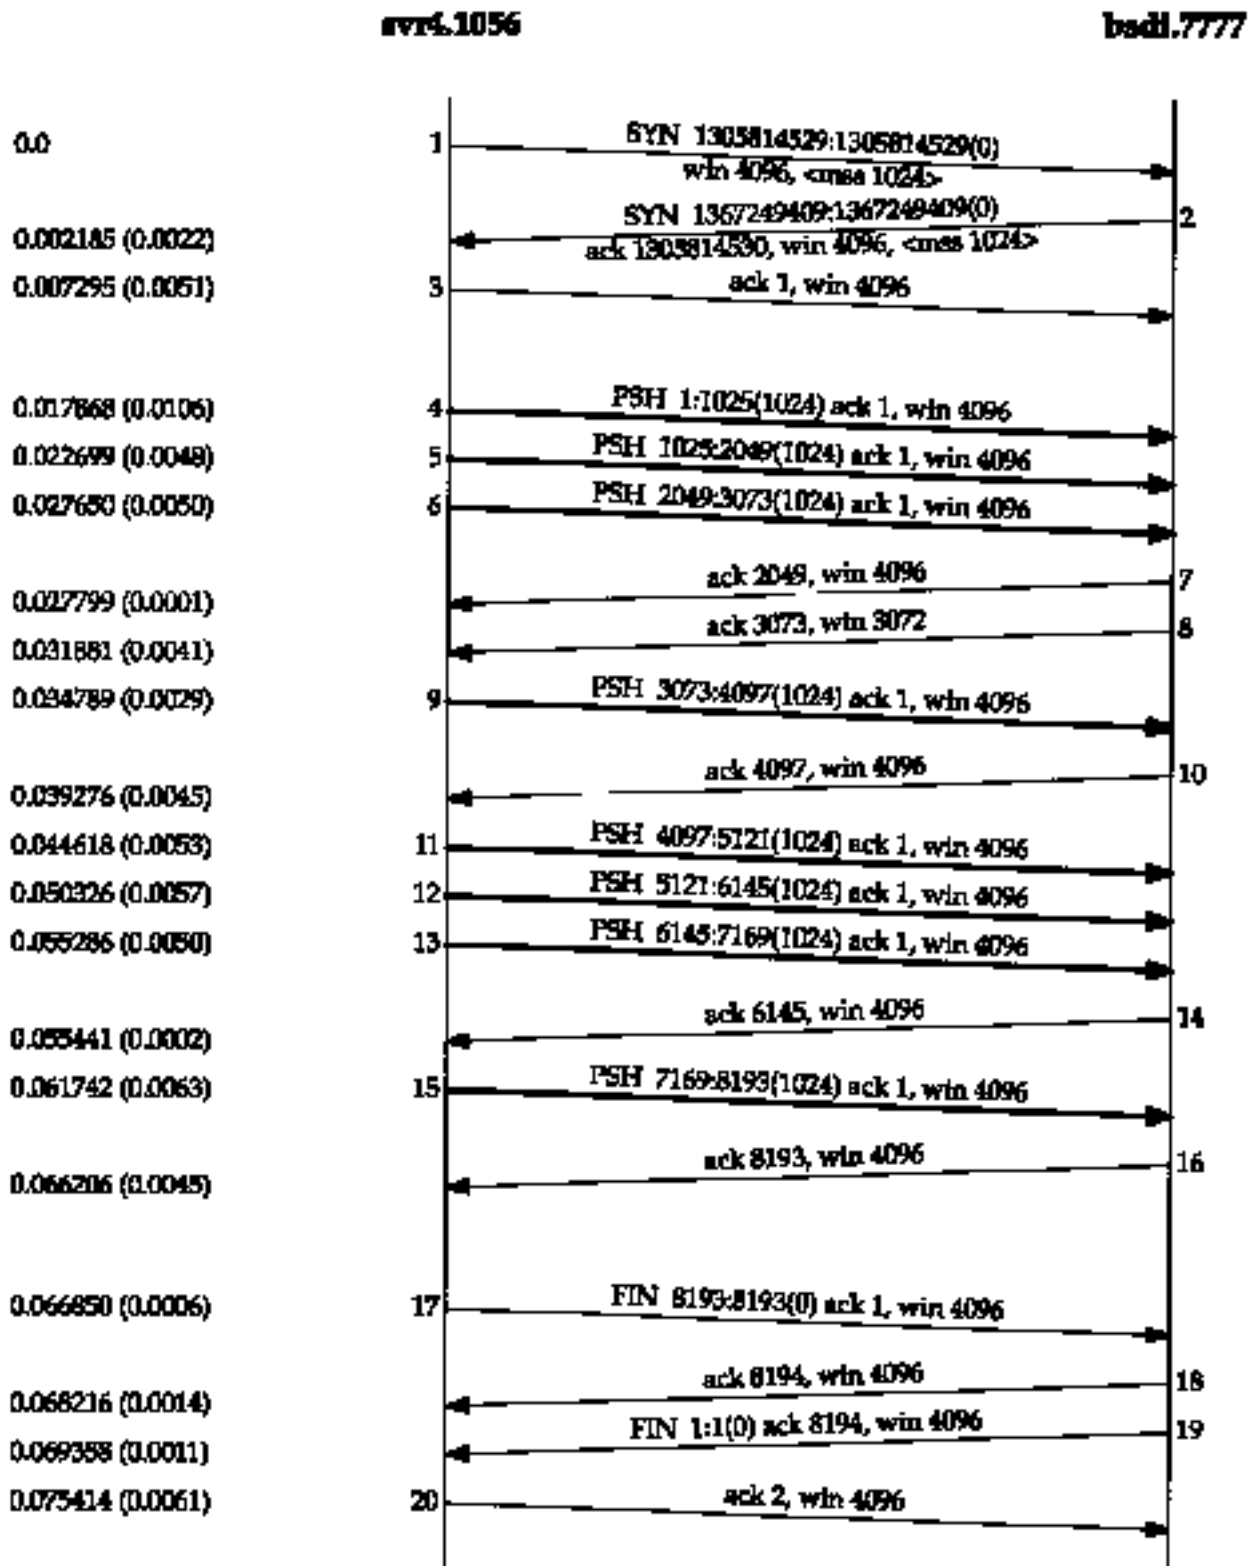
svr4.1056

bsdi.7777

0.0 1 SYN 1305814529:1305814529(0) win 4096, <mss 1024>

0.002185 (0.0022) SYN 1367249409:1367249409(0) ack 1305814530, win 4096, <mss 1024> 2

0.007295 (0.0051) 3 ack 1, win 4096

0.017868 (0.0106) 4 PSH 1:1025(1024) ack 1, win 4096

0.022699 (0.0048) 5 PSH 1025:2049(1024) ack 1, win 4096

0.027650 (0.0050) 6 PSH 2049:3073(1024) ack 1, win 4096

0.027799 (0.0001) ack 2049, win 4096 7

0.031881 (0.0041) ack 3073, win 3072 8

0.034789 (0.0029) 9 PSH 3073:4097(1024) ack 1, win 4096

0.039276 (0.0045) ack 4097, win 4096 10

0.044618 (0.0053) 11 PSH 4097:5121(1024) ack 1, win 4096

0.050326 (0.0057) 12 PSH 5121:6145(1024) ack 1, win 4096

0.055286 (0.0050) 13 PSH 6145:7169(1024) ack 1, win 4096

0.055441 (0.0002) ack 6145, win 4096 14

0.061742 (0.0063) 15 PSH 7169:8193(1024) ack 1, win 4096

0.066206 (0.0045) ack 8193, win 4096 16

0.066850 (0.0006) 17 FIN 8193:8193(0) ack 1, win 4096

0.068216 (0.0014) ack 8194, win 4096 18

0.069358 (0.0011) FIN 1:1(0) ack 8194, win 4096 19

0.075414 (0.0061) 20 ack 2, win 4096